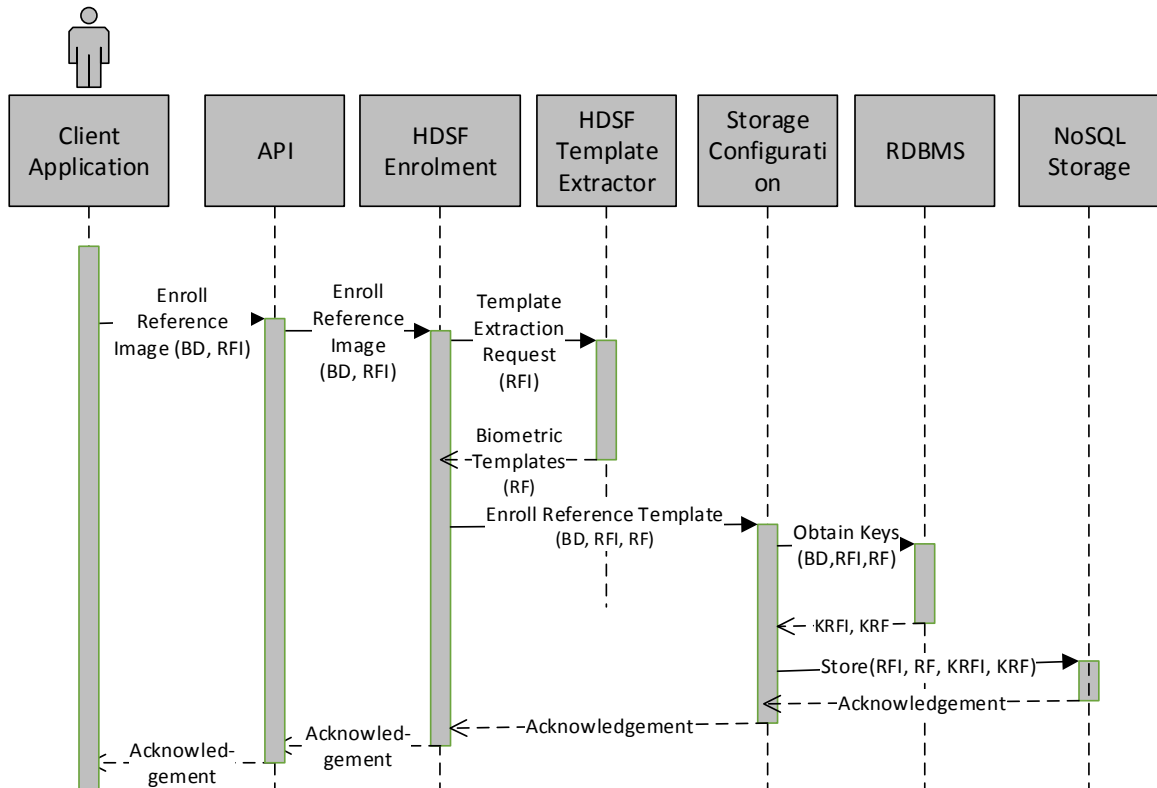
Client Application

API

HDSF Enrolment

HDSF Template Extractor

Storage Configuration

RDBMS

NoSQL Storage

Enroll Reference Image (BD, RFI)

Enroll Reference Image (BD, RFI)

Template Extraction Request (RFI)

Biometric Templates (RF)

Enroll Reference Template (BD, RFI, RF)

Obtain Keys (BD,RFI,RF)

KRFI, KRF

Store(RFI, RF, KRFI, KRF)

Acknowledgement

Acknowledgement

Acknowledgement

Acknowledgement